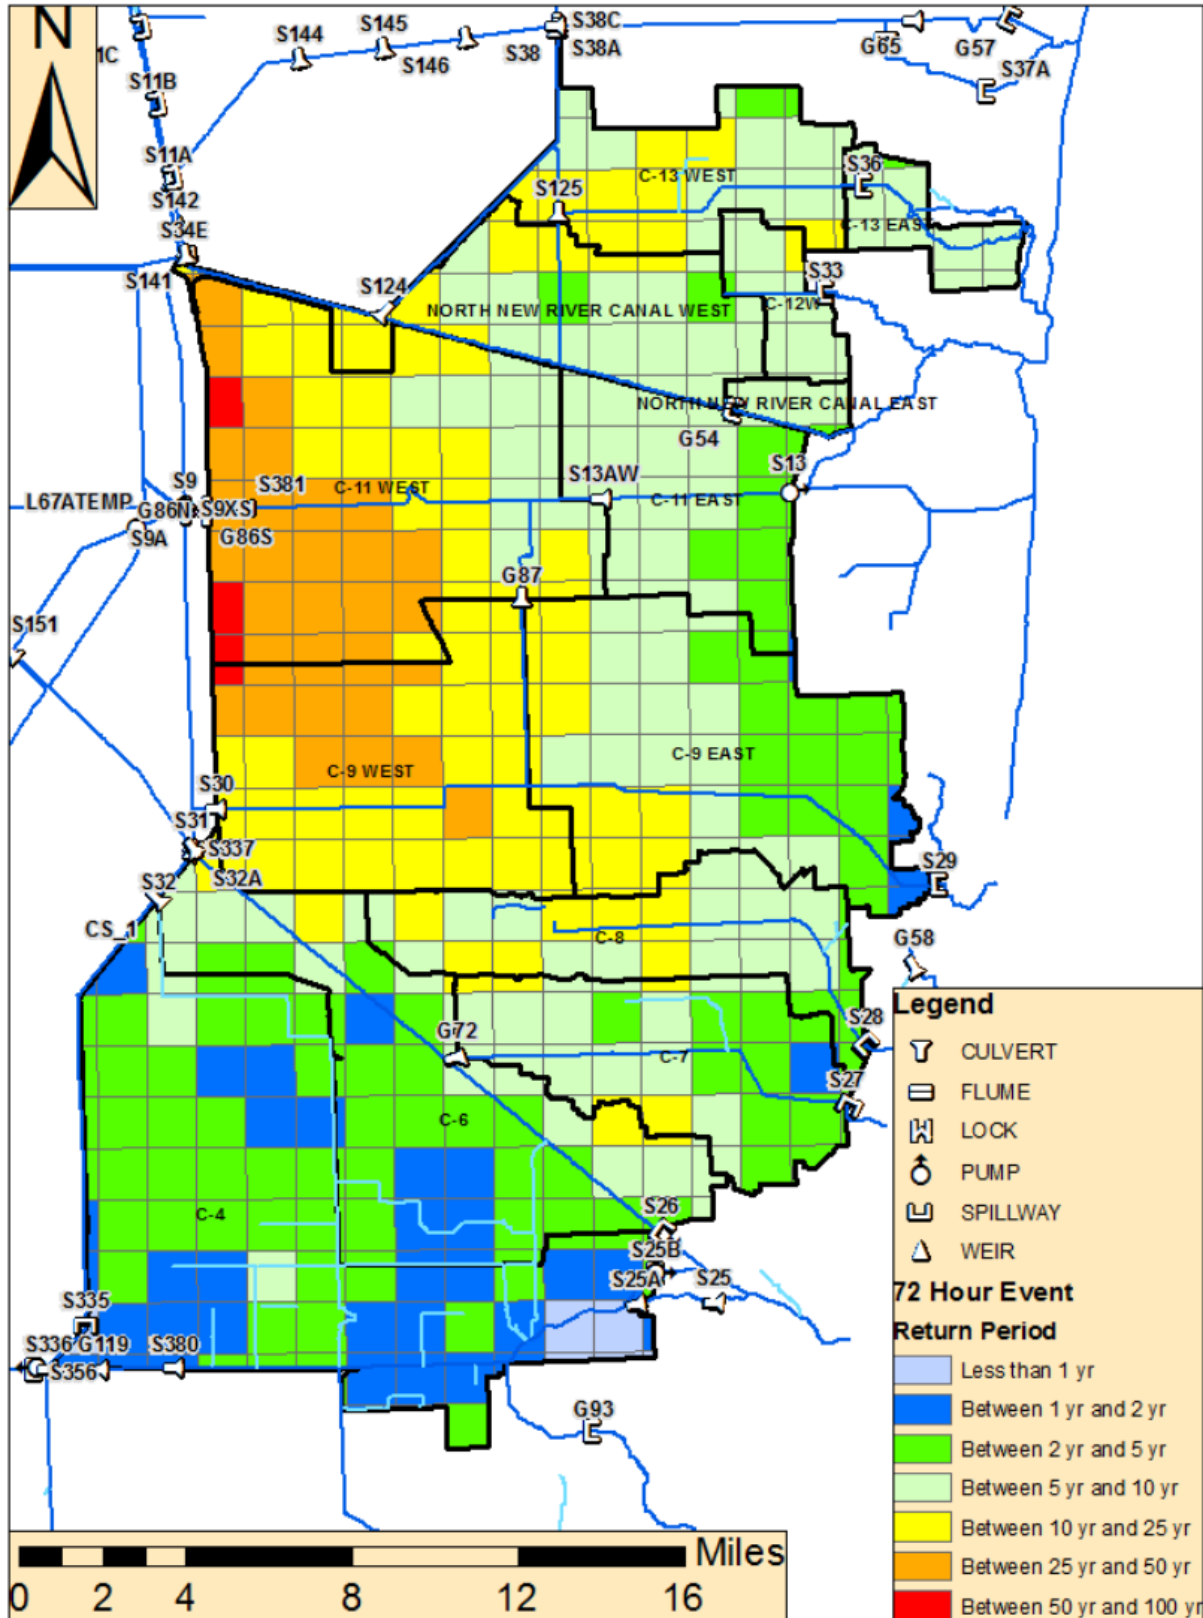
N

1C
S144
S145
S146
S38
S38C
S38A
G65
G57
S37A
S11B
S11A
S142
S34E
S141
S125
C-13 WEST
S36
C-13 EAST
S33
C-12W
S124
NORTH NEW RIVER CANAL WEST
NORTH NEW RIVER CANAL EAST
G54
S13
S13AW
C-11 EAST
S9
S381
C-11 WEST
L67ATEMP
G86N
S9XS
S9A
G86S
G87
S151
C-9 EAST
C-9 WEST
S30
S31
S337
S32
S32A
S29
CS_1
C-8
G58
G72
C-7
S28
S27
C-6
C-4
S26
S25B
S25A
S25
S335
S336
G119
S380
S356
G93

Legend
CULVERT
FLUME
LOCK
PUMP
SPILLWAY
WEIR
72 Hour Event
Return Period
Less than 1 yr
Between 1 yr and 2 yr
Between 2 yr and 5 yr
Between 5 yr and 10 yr
Between 10 yr and 25 yr
Between 25 yr and 50 yr
Between 50 yr and 100 yr

Miles
0 2 4 8 12 16